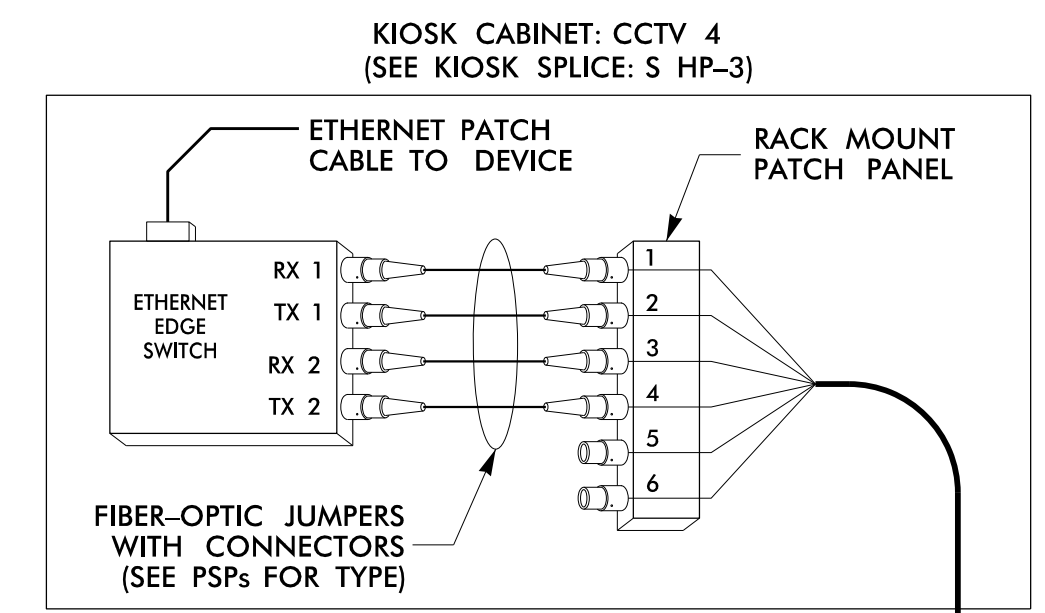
KIOSK CABINET: CCTV 4
(SEE KIOSK SPLICE: S HP–3)

ETHERNET PATCH
CABLE TO DEVICE

RACK MOUNT
PATCH PANEL

ETHERNET
EDGE
SWITCH

RX 1
TX 1
RX 2
TX 2

1
2
3
4
5
6

FIBER–OPTIC JUMPERS
WITH CONNECTORS
(SEE PSPs FOR TYPE)